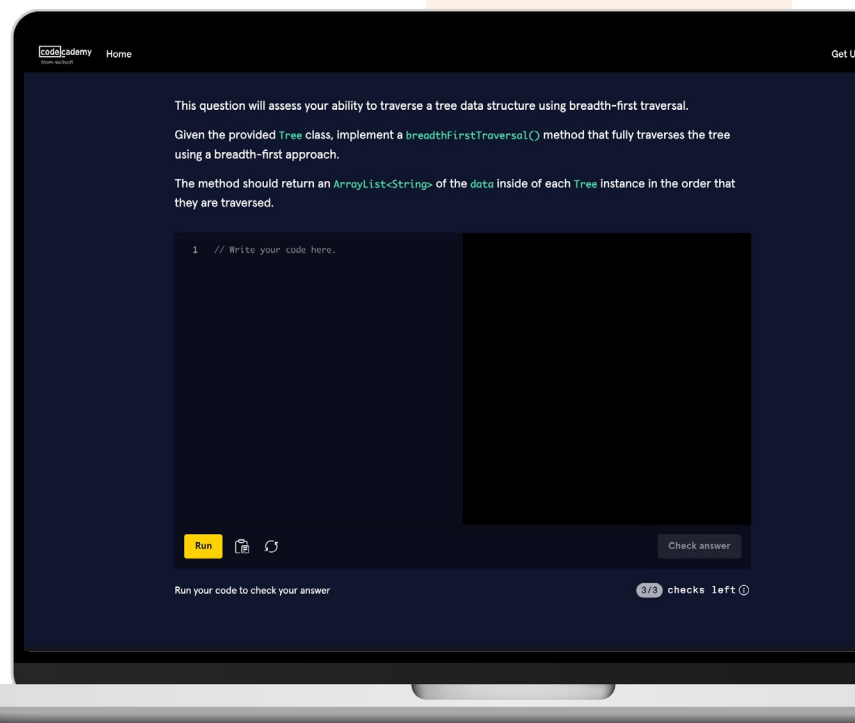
codecademy
from skillsoft
Home

Get U

This question will assess your ability to traverse a tree data structure using breadth-first traversal.

Given the provided Tree class, implement a breadthFirstTraversal() method that fully traverses the tree using a breadth-first approach.

The method should return an ArrayList<String> of the data inside of each Tree instance in the order that they are traversed.

1 // Write your code here.

Run

Check answer

Run your code to check your answer

3/3 checks left